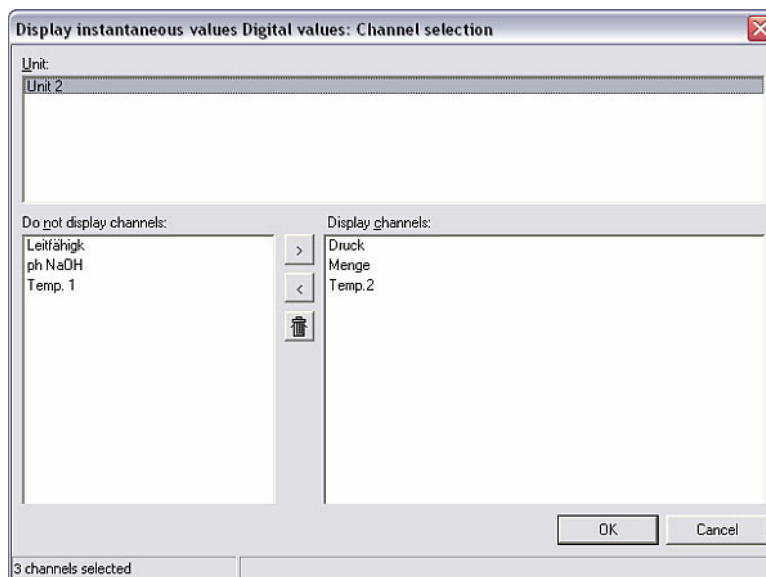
Display instantaneous values Digital values: Channel selection

Unit:

Unit 2

Do not display channels:

Leitfähigk
ph NaOH
Temp. 1

>
<

Display channels:

Druck
Menge
Temp.2

OK

Cancel

3 channels selected